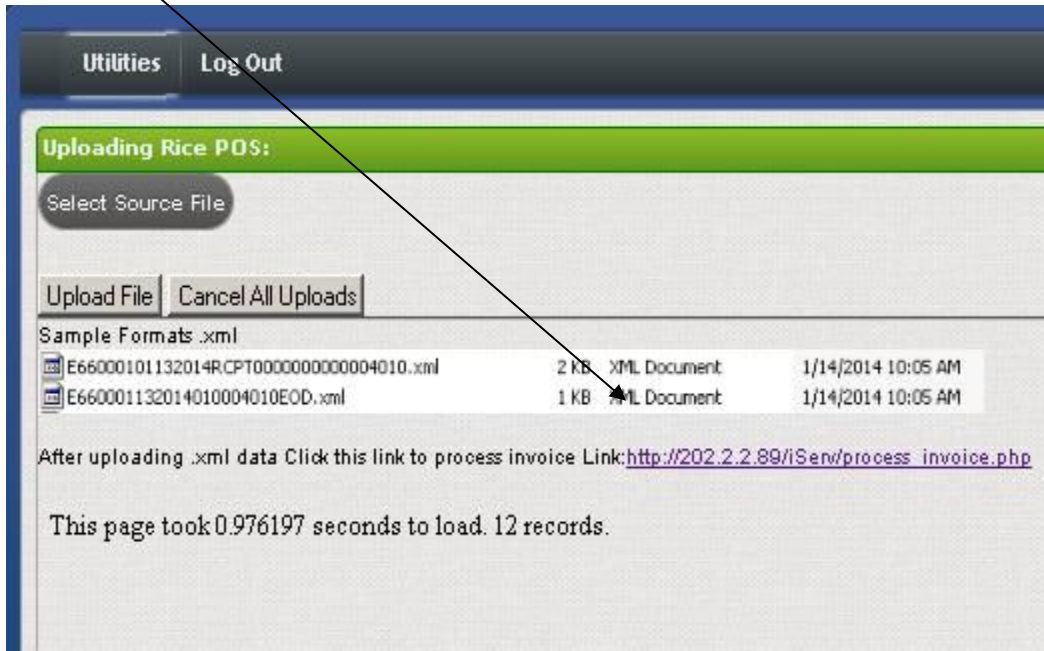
Utilities Log Out

Uploading Rice POS:

Select Source File

Upload File Cancel All Uploads

Sample Formats .xml

| E66000101132014RCPT0000000000004010.xml | 2 KB | XML Document | 1/14/2014 10:05 AM |
|---|---|---|---|
| E660001132014010004010EOD.xml | 1 KB | XML Document | 1/14/2014 10:05 AM |

After uploading .xml data Click this link to process invoice Link:http://202.2.2.89/iServ/process_invoice.php

This page took 0.976197 seconds to load. 12 records.